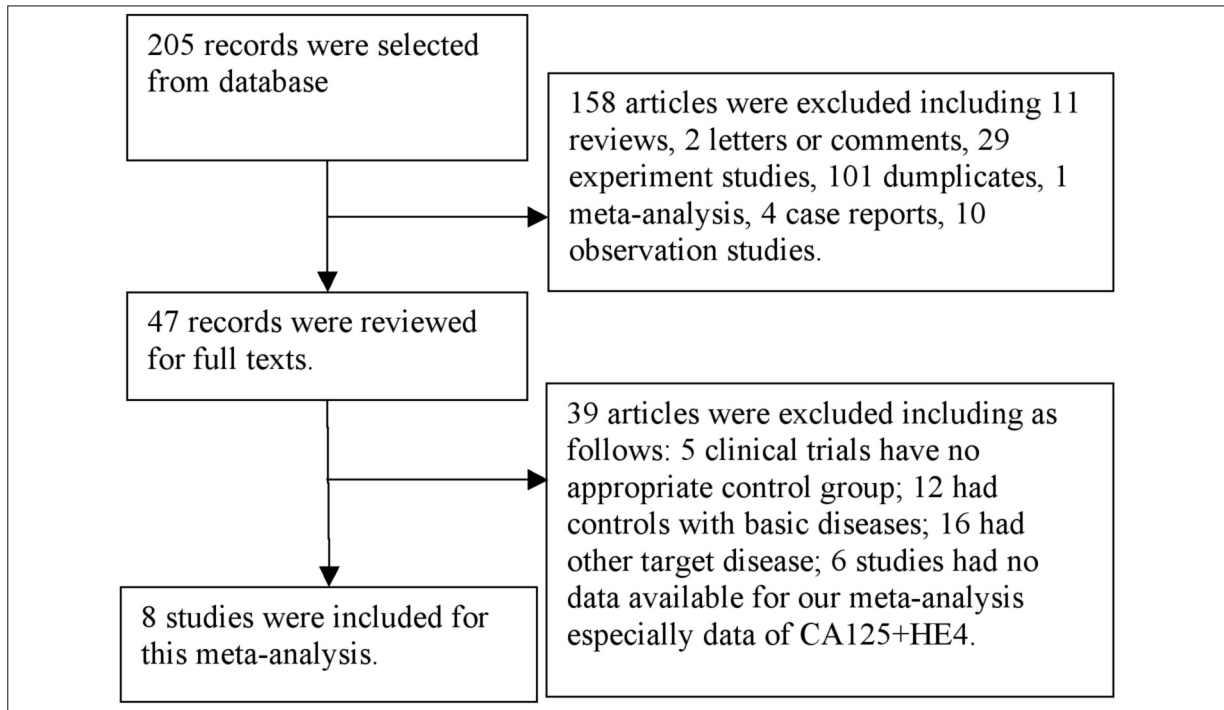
205 records were selected from database

158 articles were excluded including 11 reviews, 2 letters or comments, 29 experiment studies, 101 dumplicates, 1 meta-analysis, 4 case reports, 10 observation studies.

47 records were reviewed for full texts.

39 articles were excluded including as follows: 5 clinical trials have no appropriate control group; 12 had controls with basic diseases; 16 had other target disease; 6 studies had no data available for our meta-analysis especially data of CA125+HE4.

8 studies were included for this meta-analysis.